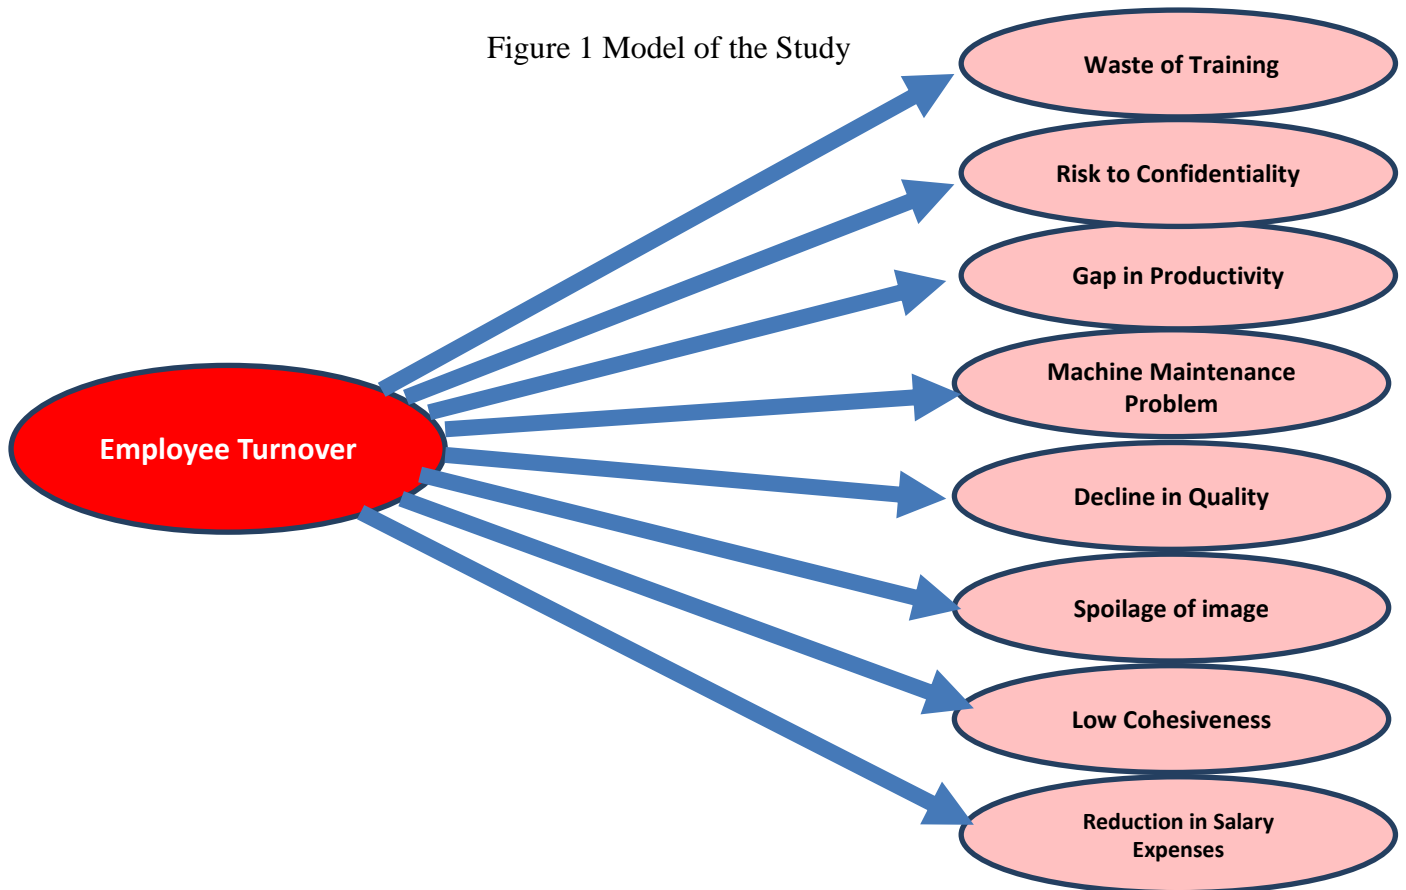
Figure 1 Model of the Study

Waste of Training

Risk to Confidentiality

Gap in Productivity

Employee Turnover

Machine Maintenance Problem

Decline in Quality

Spoilage of image

Low Cohesiveness

Reduction in Salary Expenses